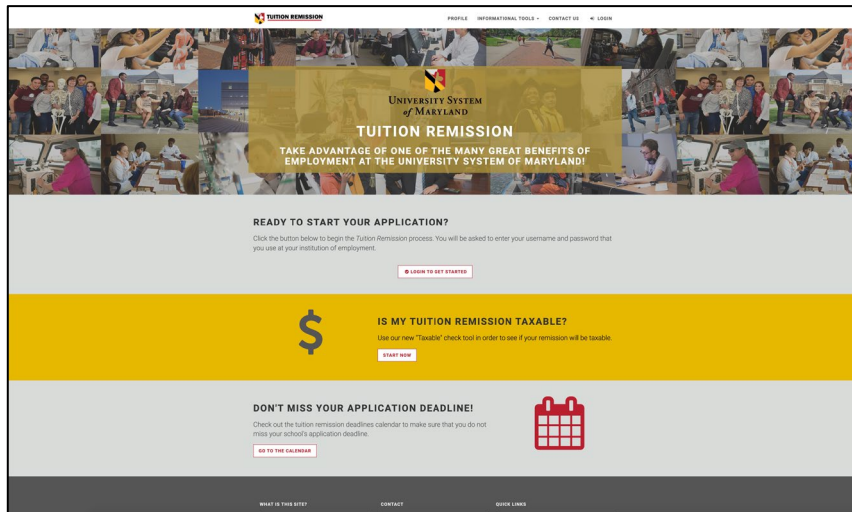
TUITION REMISSION

PROFILE INFORMATIONAL TOOLS ▾ CONTACT US LOGIN

UNIVERSITY SYSTEM of MARYLAND

TUITION REMISSION

TAKE ADVANTAGE OF ONE OF THE MANY GREAT BENEFITS OF EMPLOYMENT AT THE UNIVERSITY SYSTEM OF MARYLAND!

READY TO START YOUR APPLICATION?

Click the button below to begin the Tuition Remission process. You will be asked to enter your username and password that you use at your institution of employment.

LOGIN TO GET STARTED

$

IS MY TUITION REMISSION TAXABLE?

Use our new "Taxable" check tool in order to see if your remission will be taxable.

START NOW

DON'T MISS YOUR APPLICATION DEADLINE!

Check out the tuition remission deadlines calendar to make sure that you do not miss your school's application deadline.

GO TO THE CALENDAR

WHAT IS THIS SITE?

CONTACT

QUICK LINKS